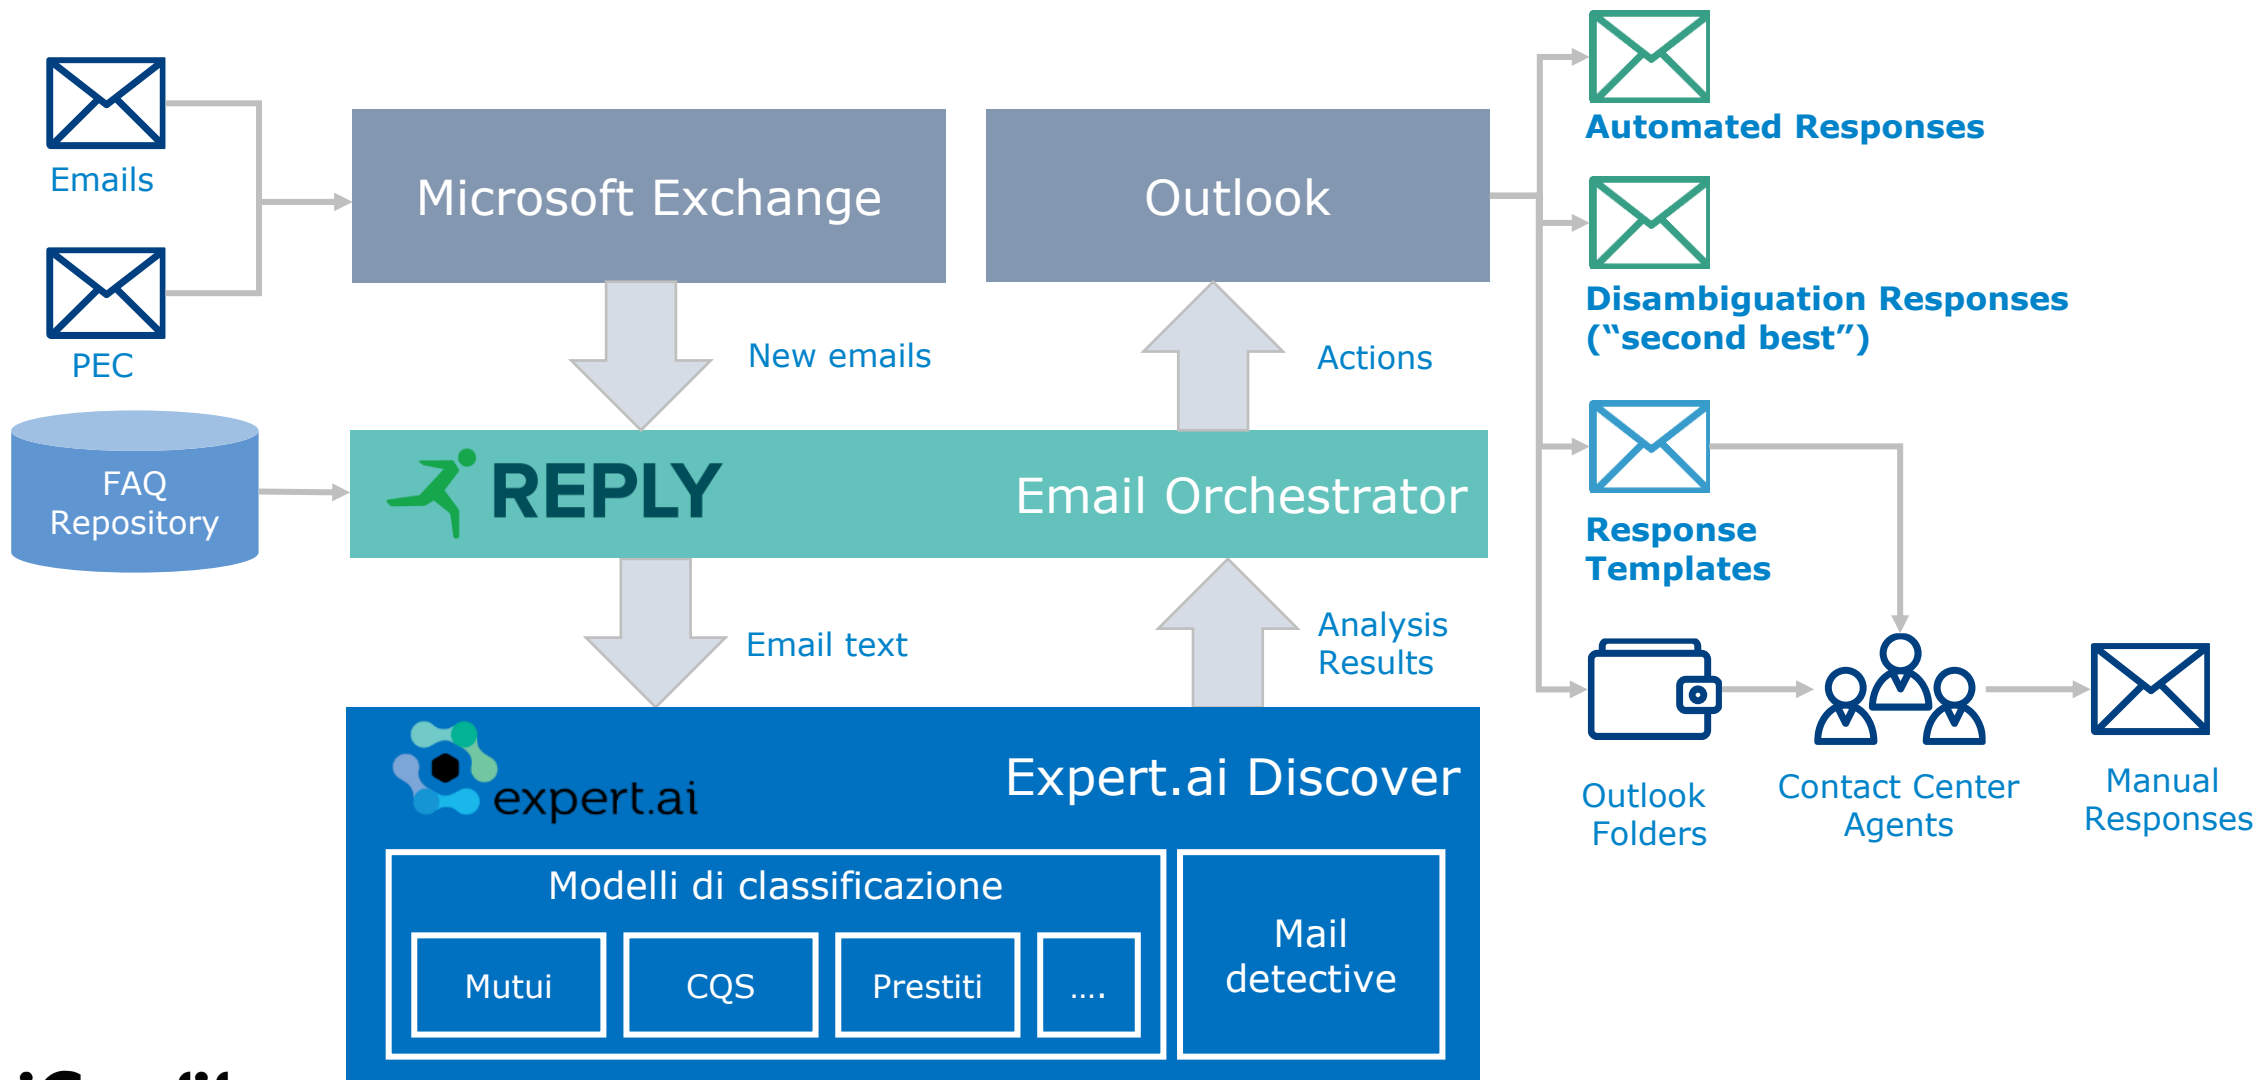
Emails

PEC

FAQ Repository

Microsoft Exchange

Outlook

New emails

Actions

REPLY

Email Orchestrator

Email text

Analysis Results

expert.ai

Expert.ai Discover

Modelli di classificazione

Mutui

CQS

Prestiti

....

Mail detective

Automated Responses

Disambiguation Responses ("second best")

Response Templates

Outlook Folders

Contact Center Agents

Manual Responses

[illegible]